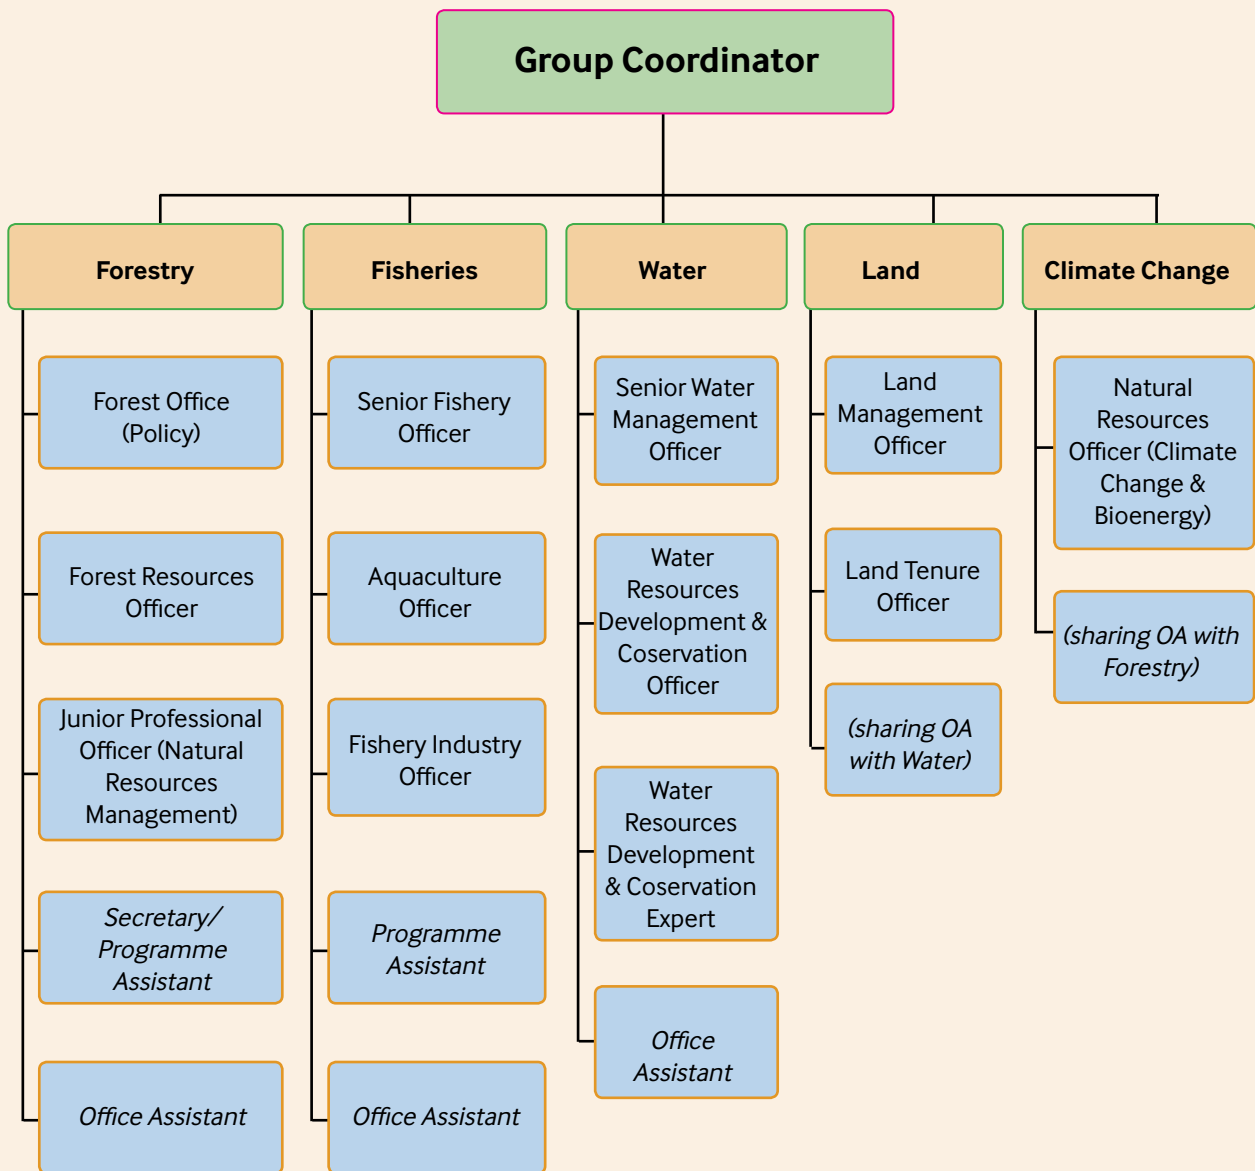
Group Coordinator

Forestry

Forest Office (Policy)

Forest Resources Officer

Junior Professional Officer (Natural Resources Management)

Secretary/ Programme Assistant

Office Assistant

Fisheries

Senior Fishery Officer

Aquaculture Officer

Fishery Industry Officer

Programme Assistant

Office Assistant

Water

Senior Water Management Officer

Water Resources Development & Coservation Officer

Water Resources Development & Coservation Expert

Office Assistant

Land

Land Management Officer

Land Tenure Officer

(sharing OA with Water)

Climate Change

Natural Resources Officer (Climate Change & Bioenergy)

(sharing OA with Forestry)